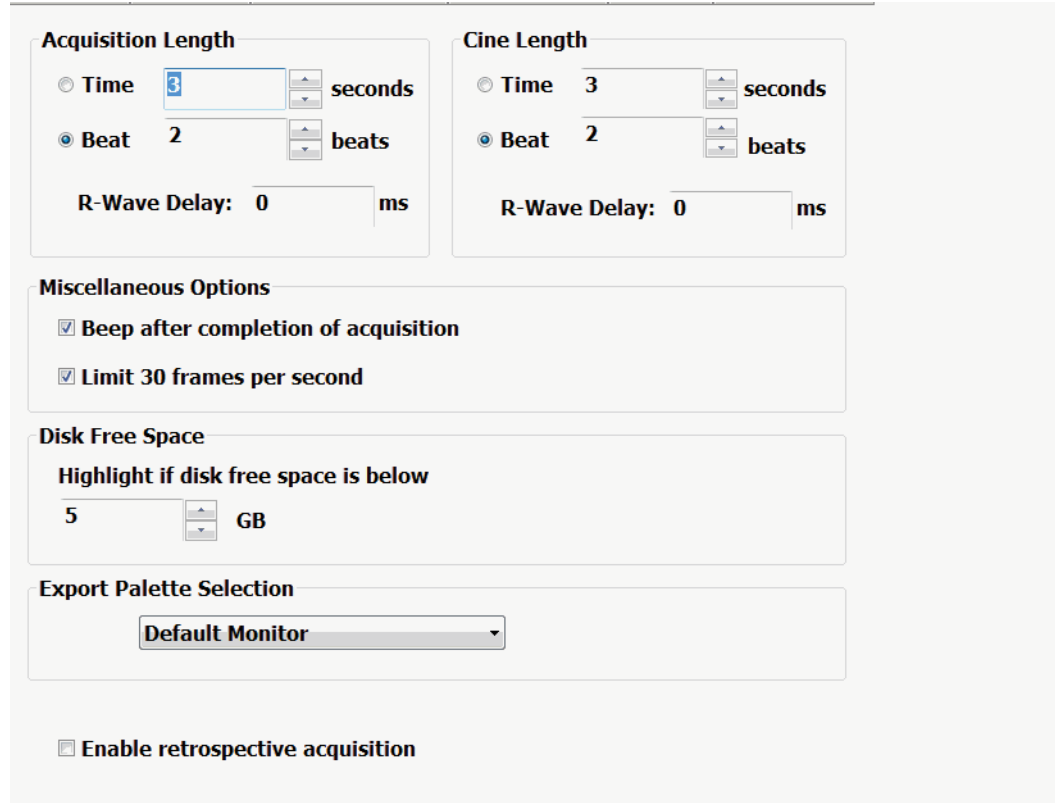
Acquisition Length

Time 3 seconds

Beat 2 beats

R-Wave Delay: 0 ms

Cine Length

Time 3 seconds

Beat 2 beats

R-Wave Delay: 0 ms

Miscellaneous Options

Beep after completion of acquisition

Limit 30 frames per second

Disk Free Space

Highlight if disk free space is below

5 GB

Export Palette Selection

Default Monitor

Enable retrospective acquisition